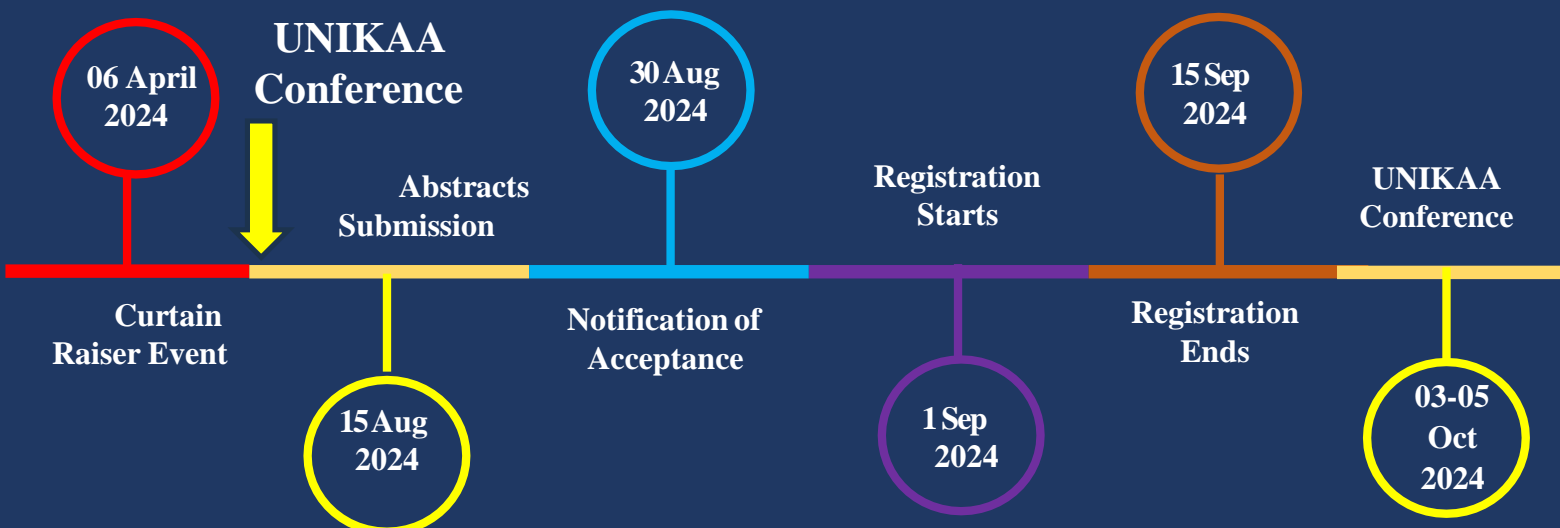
06 April 2024

UNIKAA Conference

30 Aug 2024

15 Sep 2024

Abstracts Submission

Registration Starts

UNIKAA Conference

Curtain Raiser Event

Notification of Acceptance

Registration Ends

15 Aug 2024

1 Sep 2024

03-05 Oct 2024